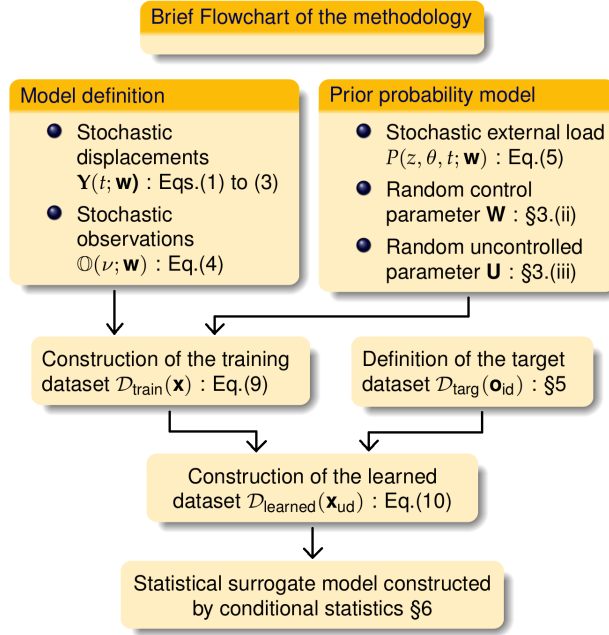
Brief Flowchart of the methodology

Model definition

Stochastic displacements $\mathbf{Y}(t;\mathbf{w})$ : Eqs.(1) to (3)

Stochastic observations $\mathbb{O}(\nu;\mathbf{w})$ : Eq.(4)

Prior probability model

Stochastic external load $P(z,\theta,t;\mathbf{w})$ : Eq.(5)

Random control parameter $\mathbf{W}$ : §3.(ii)

Random uncontrolled parameter $\mathbf{U}$ : §3.(iii)

Construction of the training dataset $\mathcal{D}_{\text{train}}(\mathbf{x})$ : Eq.(9)

Definition of the target dataset $\mathcal{D}_{\text{targ}}(\mathbf{o}_{\text{id}})$ : §5

Construction of the learned dataset $\mathcal{D}_{\text{learned}}(\mathbf{x}_{\text{ud}})$ : Eq.(10)

Statistical surrogate model constructed by conditional statistics §6